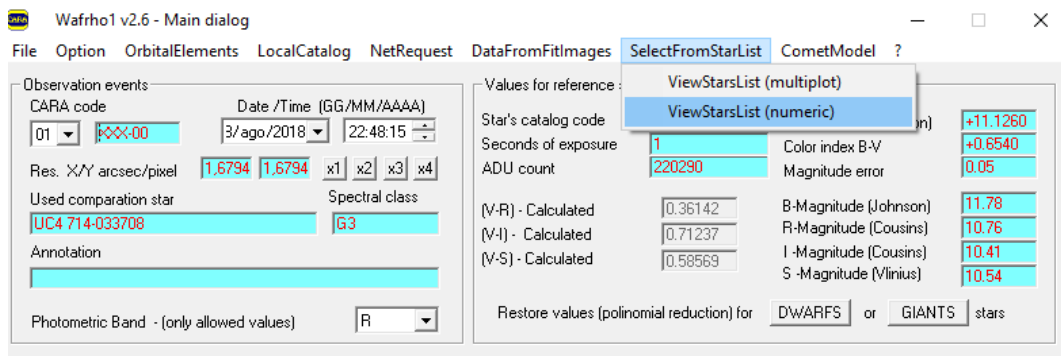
Wafrho1 v2.6 - Main dialog

File Option OrbitalElements LocalCatalog NetRequest DataFromFitImages SelectFromStarList CometModel ?

ViewStarsList (multiplot)
ViewStarsList (numeric)

Observation events
CARA code
01
XXX-00
Date /Time (GG/MM/AAAA)
3/ago/2018
22:48:15
Res. X/Y arcsec/pixel 1,6794 1,6794 x1 x2 x3 x4
Used comparation star
UC4 714-033708
Spectral class
G3
Annotation

Photometric Band - (only allowed values) R

Values for reference
Star's catalog code
Seconds of exposure 1
ADU count 220290
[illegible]n) +11.1260
Color index B-V +0.6540
Magnitude error 0.05
(V-R) - Calculated 0.36142
(V-I) - Calculated 0.71237
(V-S) - Calculated 0.58569
B-Magnitude (Johnson) 11.78
R-Magnitude (Cousins) 10.76
I -Magnitude (Cousins) 10.41
S -Magnitude (Vlinius) 10.54
Restore values (polinomial reduction) for DWARFS or GIANTS stars